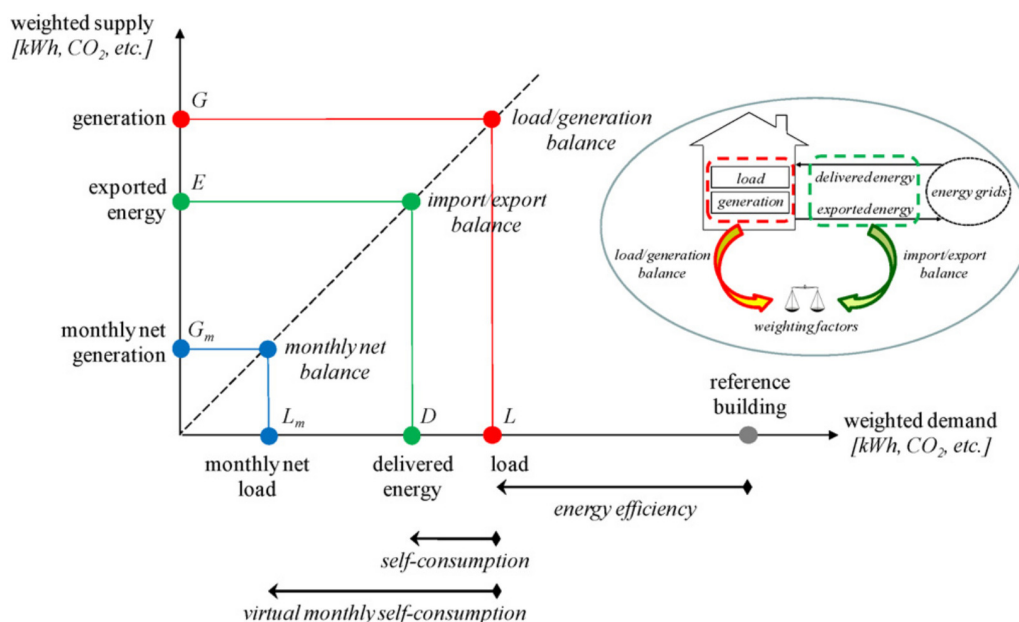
weighted supply
[kWh, $CO_2$, etc.]

generation

$G$

load/generation balance

exported energy

$E$

import/export balance

monthly net generation

$G_m$

monthly net balance

load

generation

delivered energy

exported energy

energy grids

load/generation balance

import/export balance

weighting factors

reference building

weighted demand
[kWh, $CO_2$, etc.]

$L_m$

$D$

$L$

monthly net load

delivered energy

load

energy efficiency

self-consumption

virtual monthly self-consumption